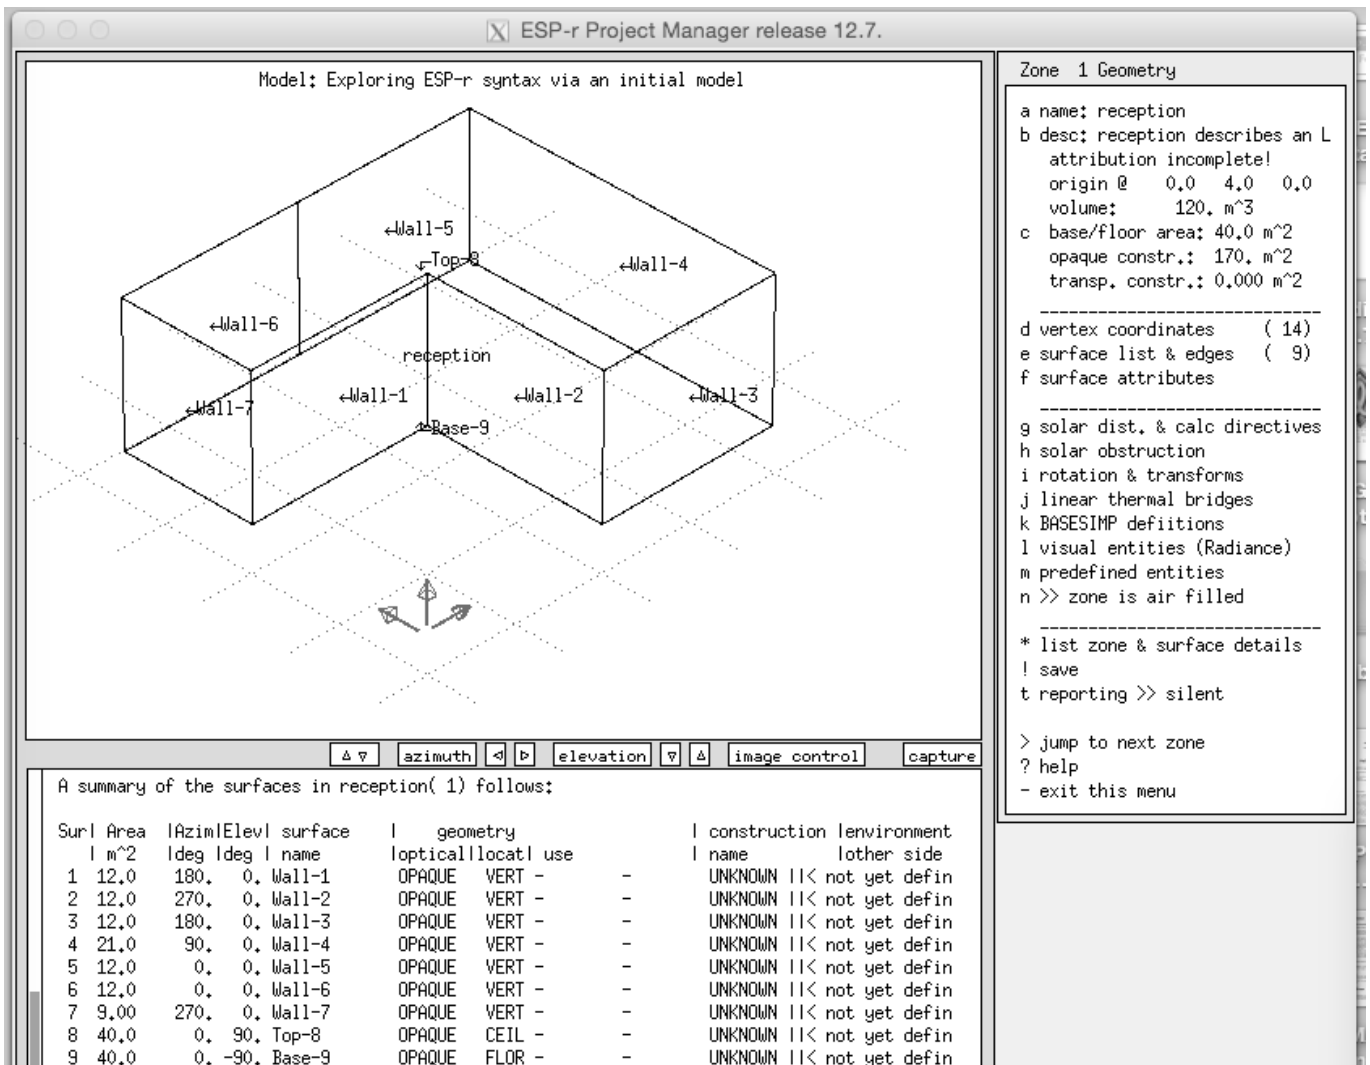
ESP-r Project Manager release 12.7.

Model: Exploring ESP-r syntax via an initial model

Wall-5
Top-8
Wall-4
Wall-6
reception
Wall-1
Wall-2
Wall-3
Wall-7
Base-9

Δ ▽ azimuth ◁ ▷ elevation ▽ Δ image control capture

A summary of the surfaces in reception( 1) follows:

Sur| Area |Azim|Elev| surface | geometry | construction |environment
| m^2 |deg |deg | name |optical|locat| use | name |other side
1 12.0 180. 0. Wall-1 OPAQUE VERT - - UNKNOWN ||< not yet defin
2 12.0 270. 0. Wall-2 OPAQUE VERT - - UNKNOWN ||< not yet defin
3 12.0 180. 0. Wall-3 OPAQUE VERT - - UNKNOWN ||< not yet defin
4 21.0 90. 0. Wall-4 OPAQUE VERT - - UNKNOWN ||< not yet defin
5 12.0 0. 0. Wall-5 OPAQUE VERT - - UNKNOWN ||< not yet defin
6 12.0 0. 0. Wall-6 OPAQUE VERT - - UNKNOWN ||< not yet defin
7 9.00 270. 0. Wall-7 OPAQUE VERT - - UNKNOWN ||< not yet defin
8 40.0 0. 90. Top-8 OPAQUE CEIL - - UNKNOWN ||< not yet defin
9 40.0 0. -90. Base-9 OPAQUE FLOR - - UNKNOWN ||< not yet defin

Zone 1 Geometry
a name: reception
b desc: reception describes an L
attribution incomplete!
origin @ 0.0 4.0 0.0
volume: 120. m^3
c base/floor area: 40.0 m^2
opaque constr.: 170. m^2
transp. constr.: 0.000 m^2
-------------------------------
d vertex coordinates ( 14)
e surface list & edges ( 9)
f surface attributes
-------------------------------
g solar dist. & calc directives
h solar obstruction
i rotation & transforms
j linear thermal bridges
k BASESIMP defiitions
l visual entities (Radiance)
m predefined entities
n >> zone is air filled
-------------------------------
* list zone & surface details
! save
t reporting >> silent

> jump to next zone
? help
- exit this menu